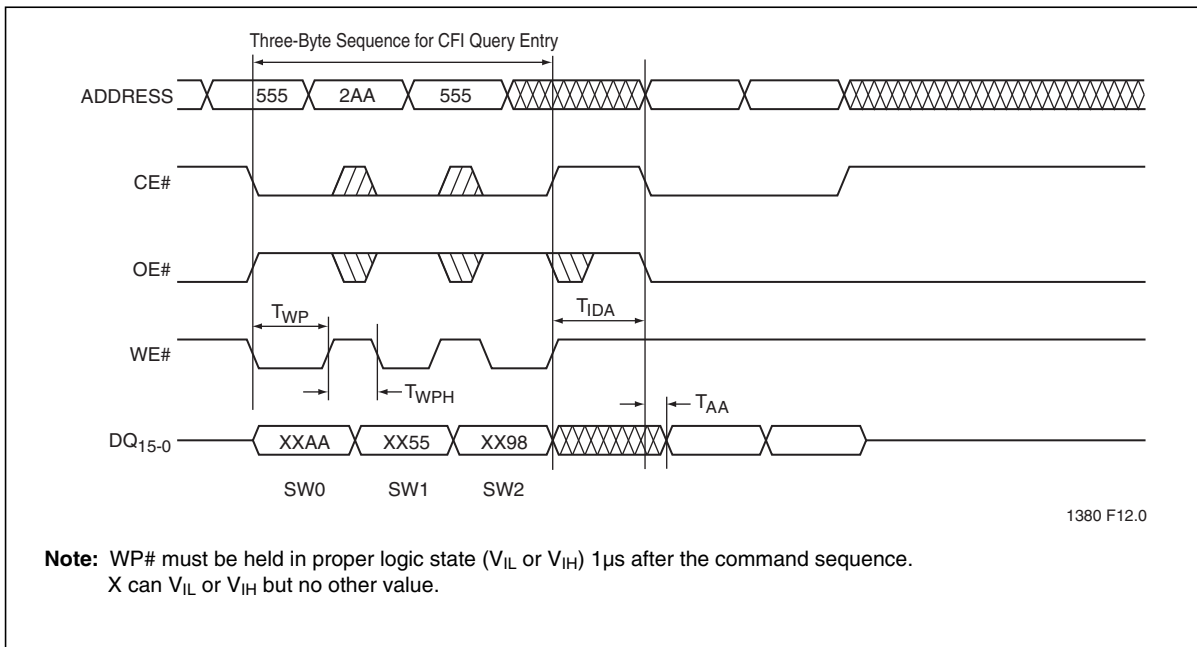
Three-Byte Sequence for CFI Query Entry

ADDRESS 555 2AA 555

CE#

OE#

$T_{WP}$

$T_{IDA}$

WE#

$T_{WPH}$

$T_{AA}$

$DQ_{15-0}$ XXAA XX55 XX98

SW0 SW1 SW2

1380 F12.0

**Note:** WP# must be held in proper logic state ($V_{IL}$ or $V_{IH}$) 1µs after the command sequence. X can $V_{IL}$ or $V_{IH}$ but no other value.